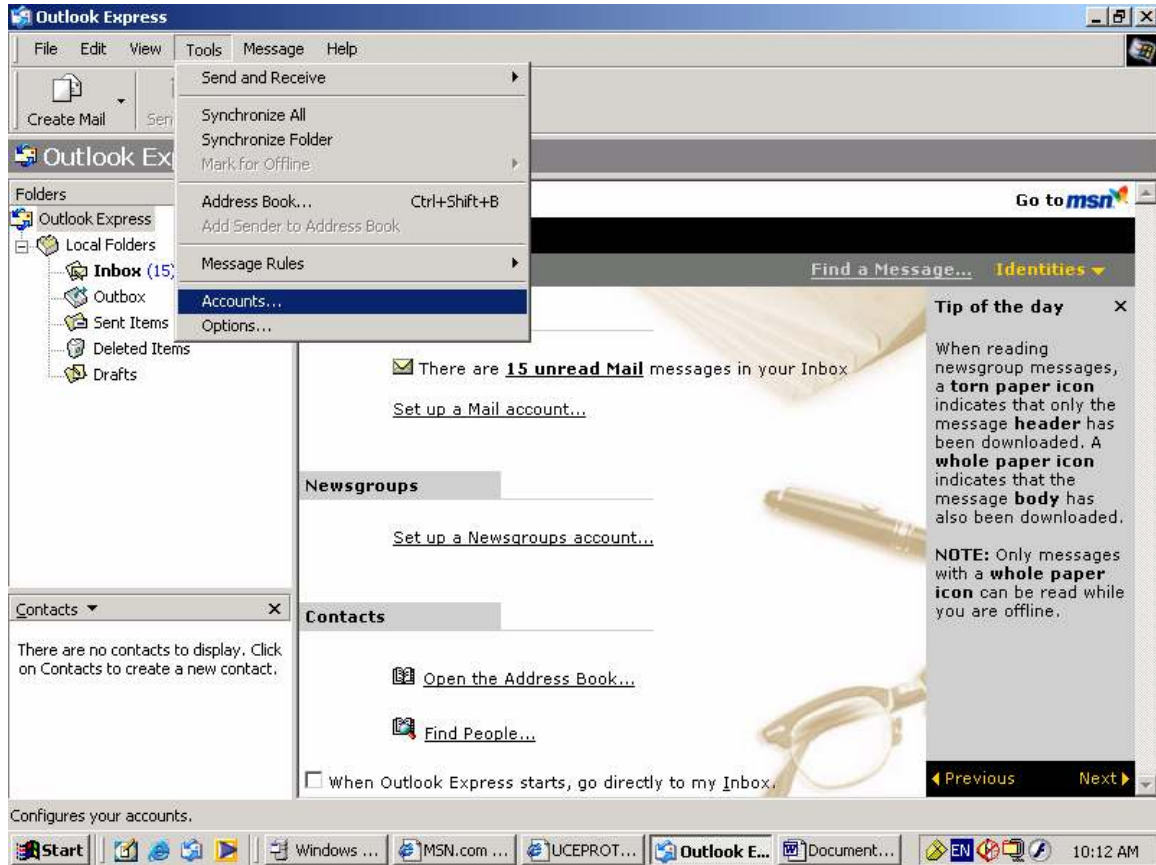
Outlook Express

File Edit View Tools Message Help

Create Mail Sen

Send and Receive
Synchronize All
Synchronize Folder
Mark for Offline
Address Book... Ctrl+Shift+B
Add Sender to Address Book
Message Rules
Accounts...
Options...

Outlook Ex

Folders
Outlook Express
Local Folders
Inbox (15)
Outbox
Sent Items
Deleted Items
Drafts

Go to msn

Find a Message... Identities

There are 15 unread Mail messages in your Inbox

Set up a Mail account...

Newsgroups

Set up a Newsgroups account...

Contacts

Open the Address Book...

Find People...

When Outlook Express starts, go directly to my Inbox.

Tip of the day

When reading newsgroup messages, a torn paper icon indicates that only the message header has been downloaded. A whole paper icon indicates that the message body has also been downloaded.

NOTE: Only messages with a whole paper icon can be read while you are offline.

Previous Next

Contacts

There are no contacts to display. Click on Contacts to create a new contact.

Configures your accounts.

Start | Windows ... | MSN.com ... | UCEPROT... | Outlook E... | Document... | EN | 10:12 AM